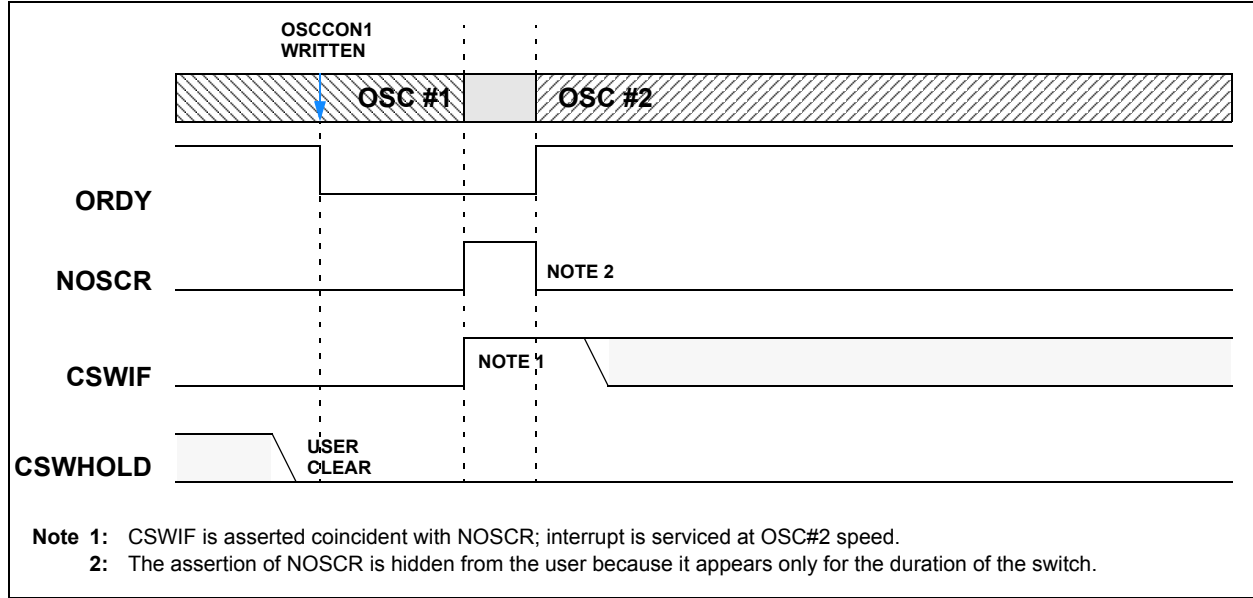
OSCCON1 WRITTEN

OSC #1

OSC #2

ORDY

NOSCR

NOTE 2

CSWIF

NOTE 1

CSWHOLD

USER CLEAR

Note 1: CSWIF is asserted coincident with NOSCR; interrupt is serviced at OSC#2 speed.
2: The assertion of NOSCR is hidden from the user because it appears only for the duration of the switch.